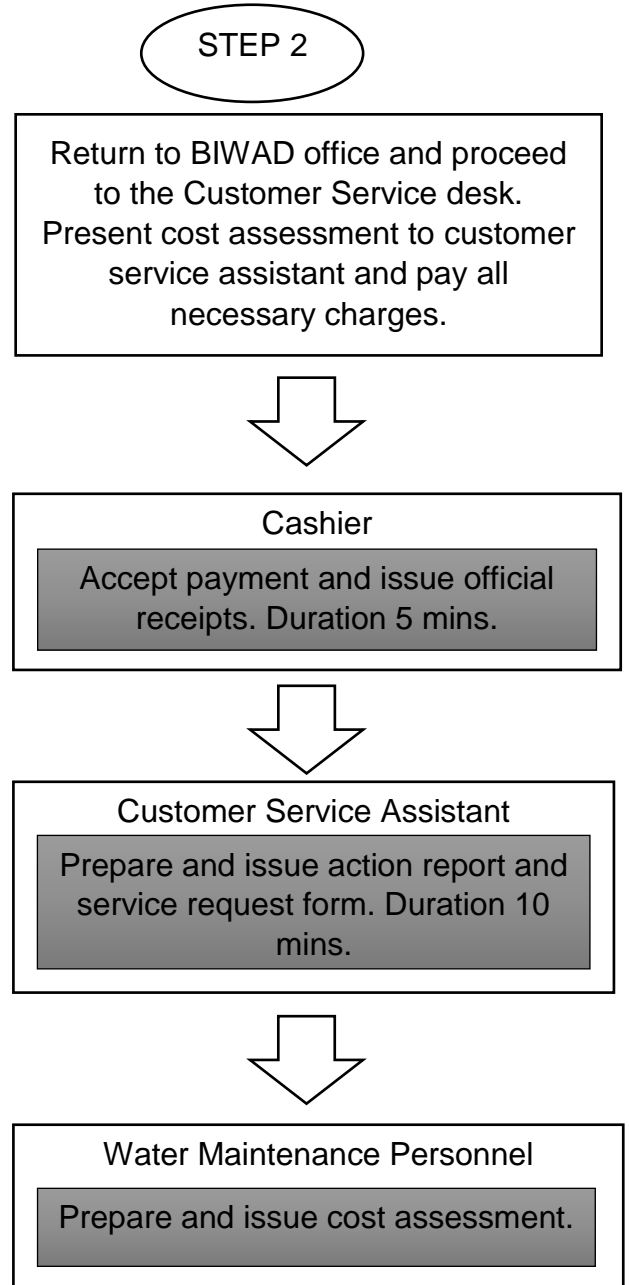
STEP 2

Return to BIWAD office and proceed to the Customer Service desk. Present cost assessment to customer service assistant and pay all necessary charges.

Cashier

Accept payment and issue official receipts. Duration 5 mins.

Customer Service Assistant

Prepare and issue action report and service request form. Duration 10 mins.

Water Maintenance Personnel

Prepare and issue cost assessment.